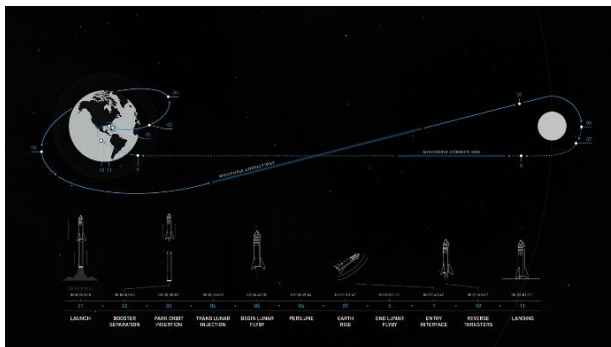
LAUNCH

BOOSTER SEPARATION

PARK ORBIT INSERTION

TRANS LUNAR INJECTION

BEGIN LUNAR FLYBY

PERILUNE

EARTH RISE

END LUNAR FLYBY

ENTRY INTERFACE

REVERSE THRUSTERS

LANDING

01

02

03

04

05

06

07

08

09

10

11